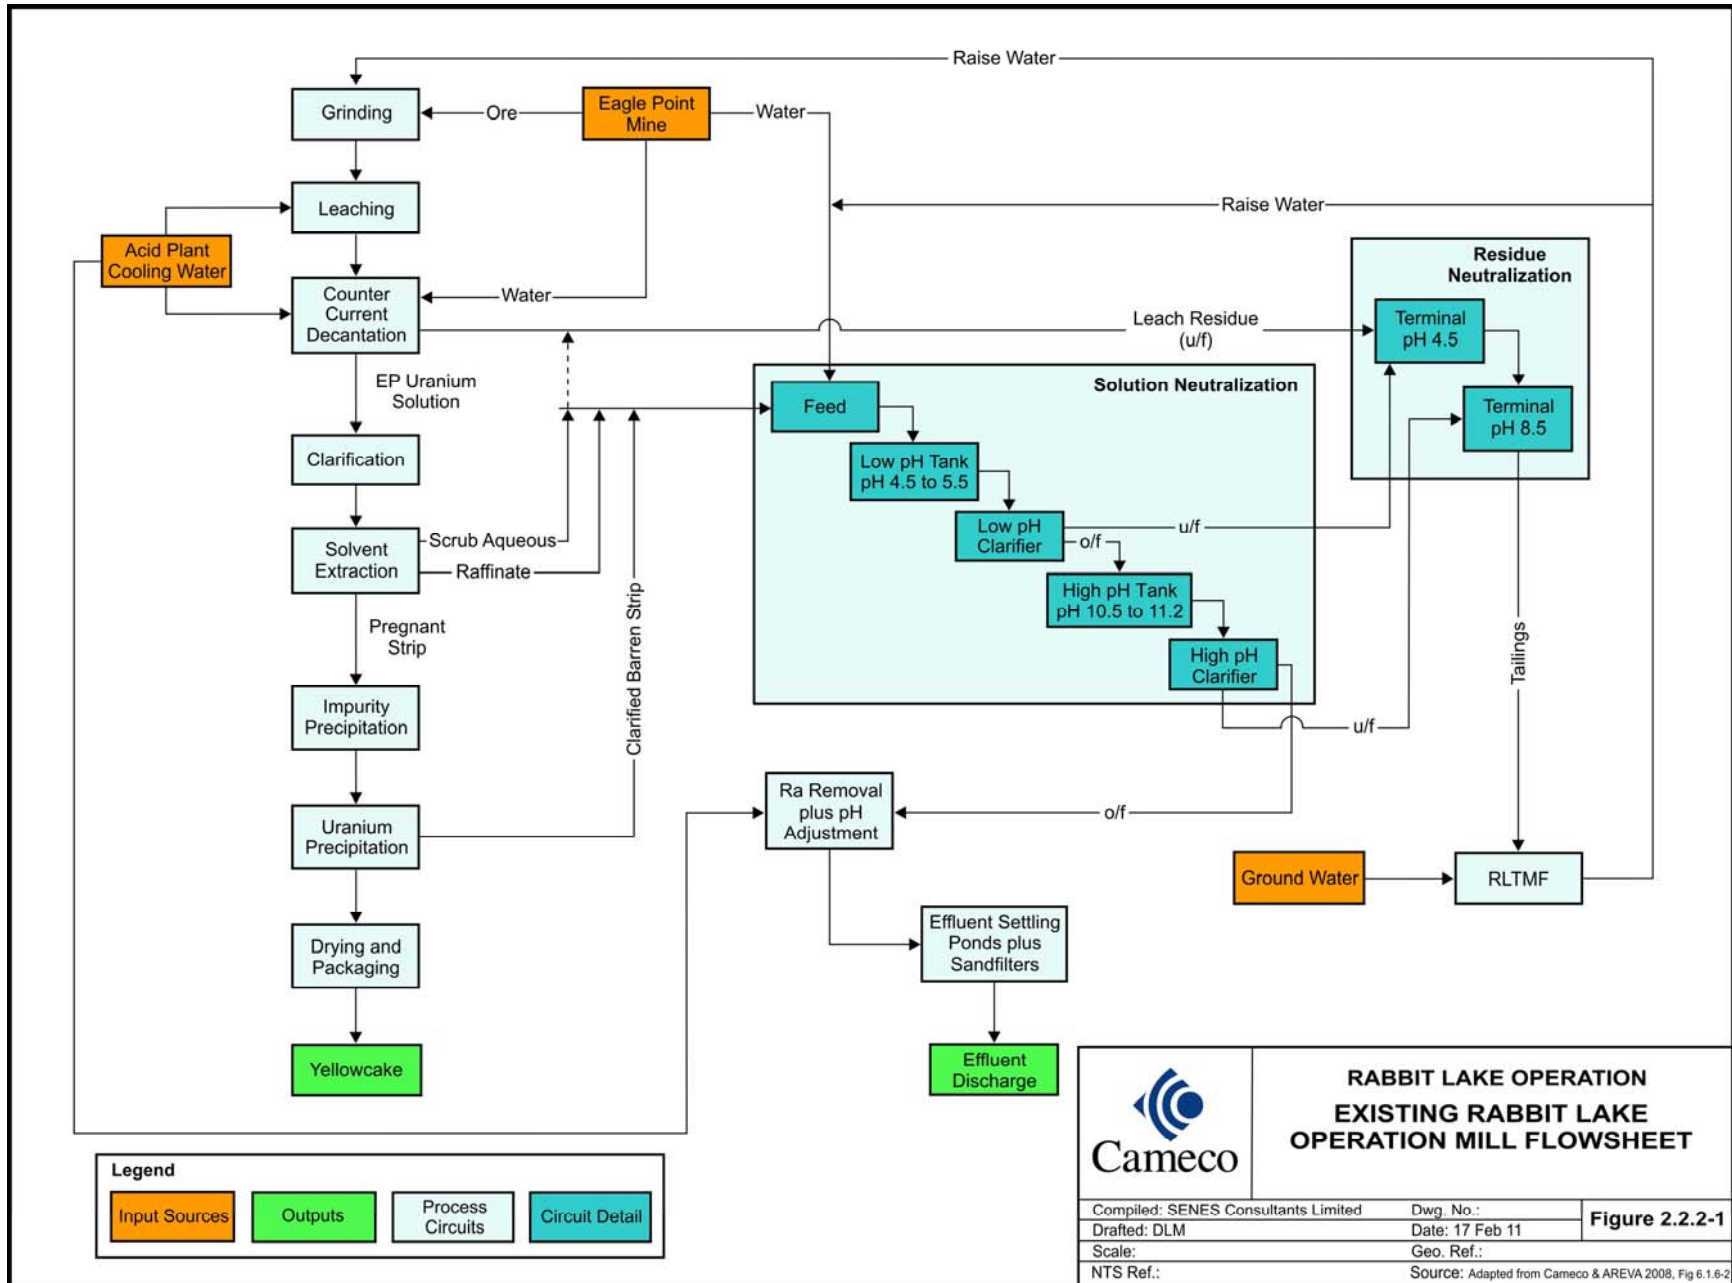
Raise Water

Grinding

Ore

Eagle Point Mine

Water

Leaching

Raise Water

Acid Plant Cooling Water

Counter Current Decantation

Water

Residue Neutralization

Leach Residue (u/f)

Terminal pH 4.5

Terminal pH 8.5

EP Uranium Solution

Solution Neutralization

Feed

Clarification

Low pH Tank pH 4.5 to 5.5

Low pH Clarifier

u/f

o/f

Solvent Extraction

Scrub Aqueous

Raffinate

High pH Tank pH 10.5 to 11.2

High pH Clarifier

Pregnant Strip

Clarified Barren Strip

Tailings

Impurity Precipitation

u/f

Ra Removal plus pH Adjustment

o/f

Uranium Precipitation

Ground Water

RLTMF

Effluent Settling Ponds plus Sandfilters

Drying and Packaging

Yellowcake

Effluent Discharge

Cameco

RABBIT LAKE OPERATION

EXISTING RABBIT LAKE OPERATION MILL FLOWSHEET

Legend

Input Sources

Outputs

Process Circuits

Circuit Detail

| Compiled: SENES Consultants Limited | Dwg. No.: | Figure 2.2.2-1 |
|---|---|---|
| Drafted: DLM | Date: 17 Feb 11 | |
| Scale: | Geo. Ref.: | |
| NTS Ref.: | Source: Adapted from Cameco & AREVA 2008, Fig 6.1.6-2 | |